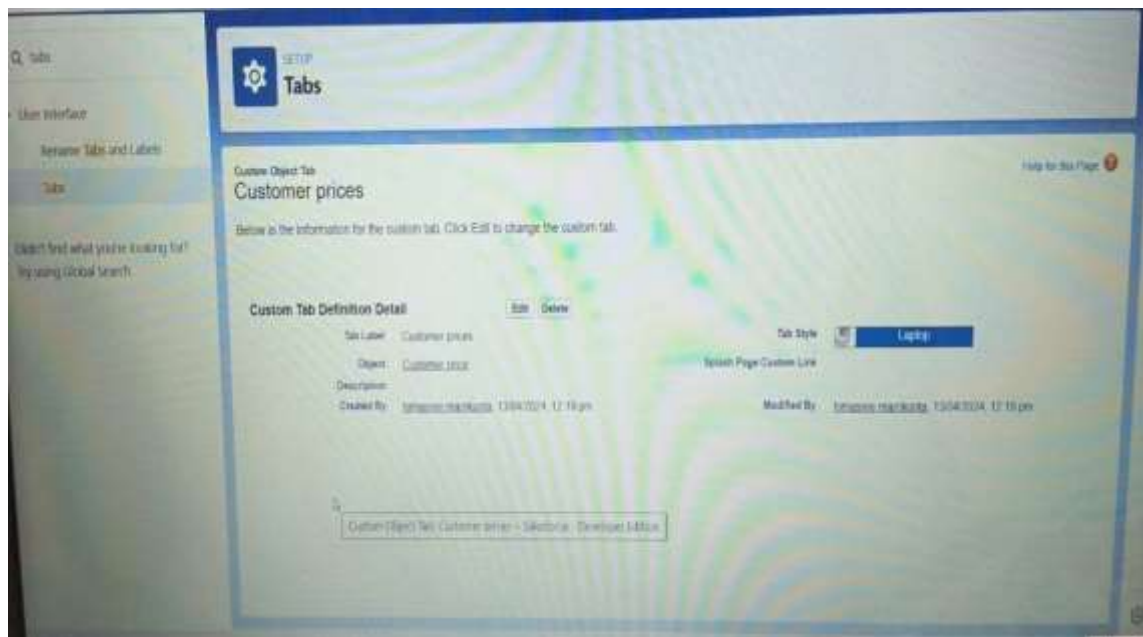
Q Tabs

User Interface

Rename Tabs and Labels

Tabs

Didn't find what you're looking for? Try using Global Search.

SETUP
Tabs

Custom Object Tab
Customer prices

Help for this Page

Below is the information for the custom tab. Click Edit to change the custom tab.

Custom Tab Definition Detail

Edit Delete

Tab Label Customer prices

Object Customer price

Description

Created By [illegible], 13/04/2024, 12:19 pm

Tab Style Laptop

Splash Page Custom Link

Modified By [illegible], 13/04/2024, 12:19 pm

Custom Object Tab: Customer prices ~ Salesforce - Developer Edition